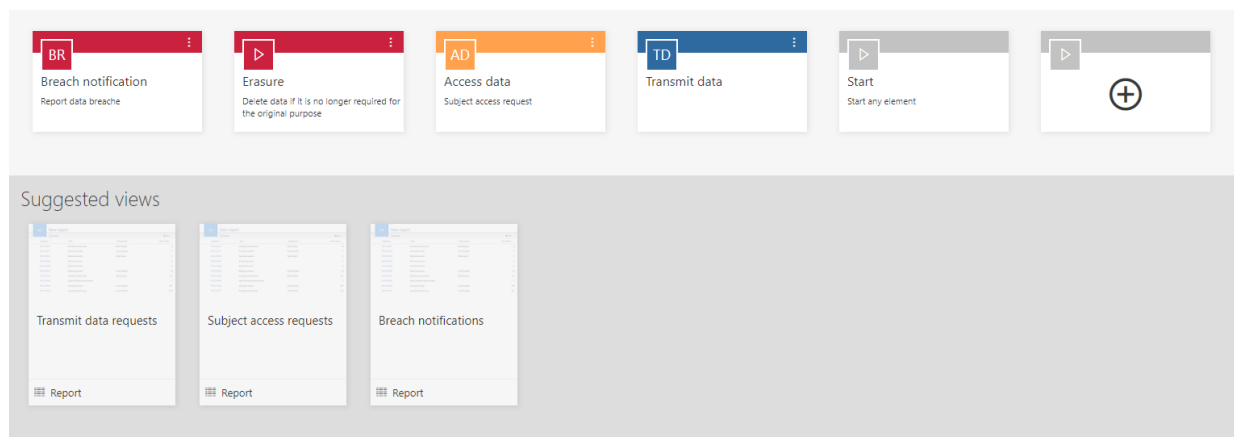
BR
Breach notification
Report data breache

Erasure
Delete data if it is no longer required for the original purpose

AD
Access data
Subject access request

TD
Transmit data

Start
Start any element

Suggested views

Transmit data requests
Report

Subject access requests
Report

Breach notifications
Report